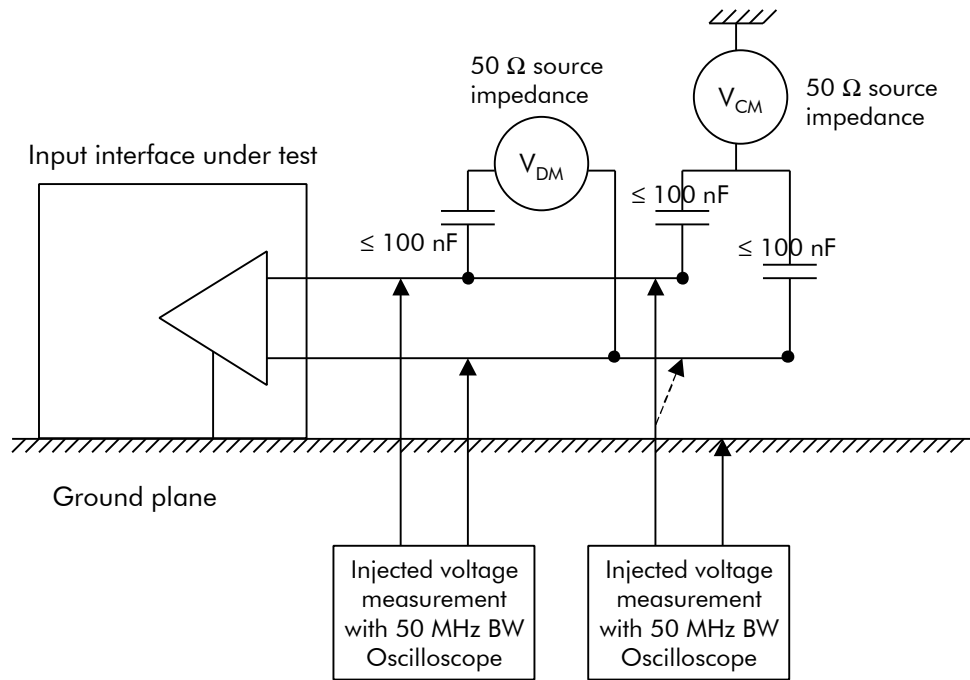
50 Ω source impedance

$V_{CM}$

50 Ω source impedance

Input interface under test

$V_{DM}$

≤ 100 nF

≤ 100 nF

≤ 100 nF

Ground plane

Injected voltage measurement with 50 MHz BW Oscilloscope

Injected voltage measurement with 50 MHz BW Oscilloscope